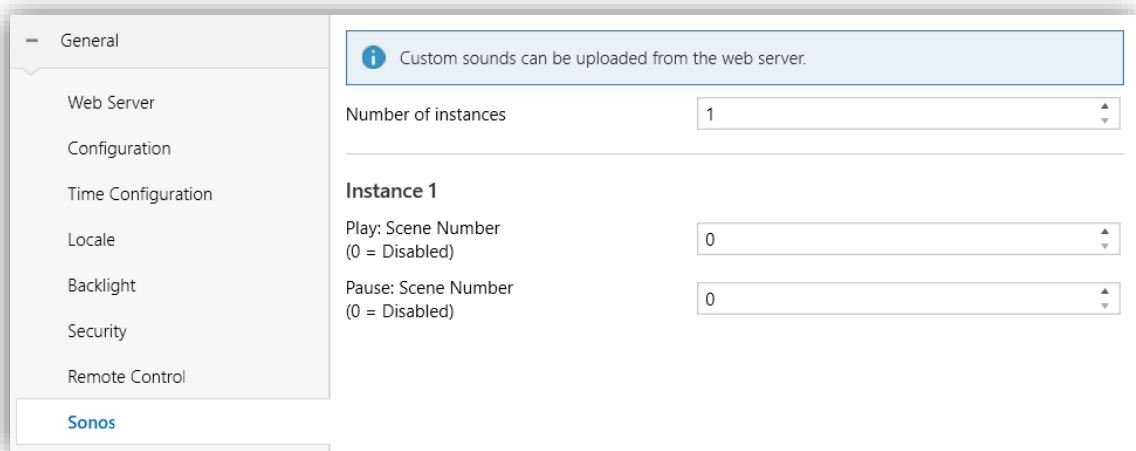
– General

Web Server

Configuration

Time Configuration

Locale

Backlight

Security

Remote Control

Sonos

Custom sounds can be uploaded from the web server.

Number of instances 1

Instance 1

Play: Scene Number (0 = Disabled) 0

Pause: Scene Number (0 = Disabled) 0